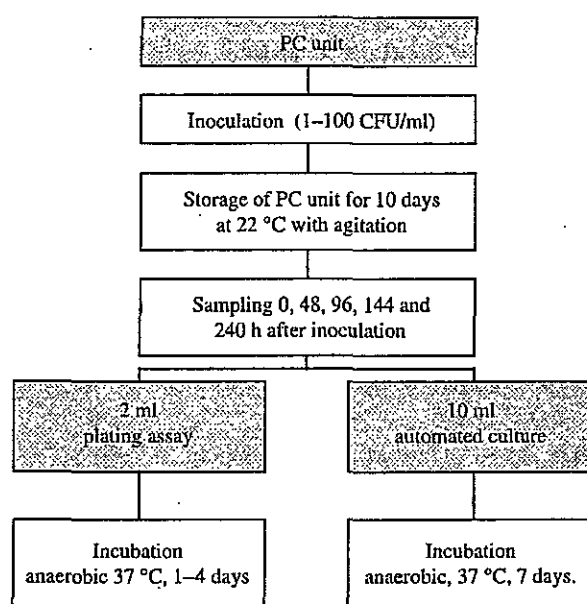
PC unit

Inoculation (1–100 CFU/ml)

Storage of PC unit for 10 days at 22 °C with agitation

Sampling 0, 48, 96, 144 and 240 h after inoculation

2 ml plating assay

10 ml automated culture

Incubation anaerobic 37 °C, 1–4 days

Incubation anaerobic, 37 °C, 7 days.